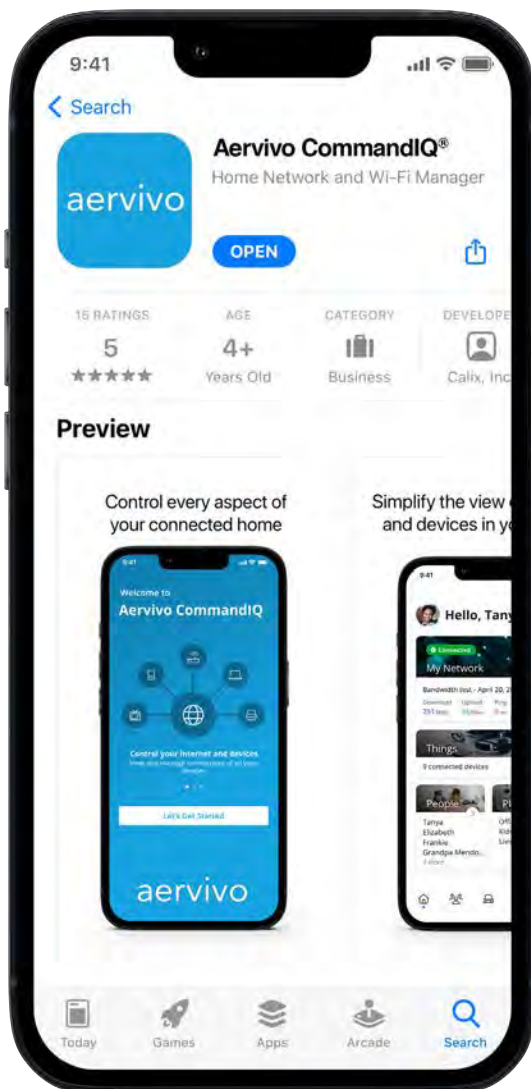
9:41

< Search

aervivo

Aervivo CommandIQ®

Home Network and Wi-Fi Manager

OPEN

15 RATINGS
5
★★★★★

AGE
4+
Years Old

CATEGORY
Business

DEVELOPE
Calix, Inc

Preview

Control every aspect of your connected home

9:41

Welcome to
Aervivo CommandIQ

Control your Internet and devices
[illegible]

Let's Get Started

aervivo

Simplify the view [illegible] and devices in y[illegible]

9:41

Hello, Tany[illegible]

Connected
My Network

Bandwidth Test - April 20, 2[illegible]

Things
9 connected devices

People
Tanya
Elizabeth
Frankie
Grandpa Mendo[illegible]

Today
Games
Apps
Arcade
Search